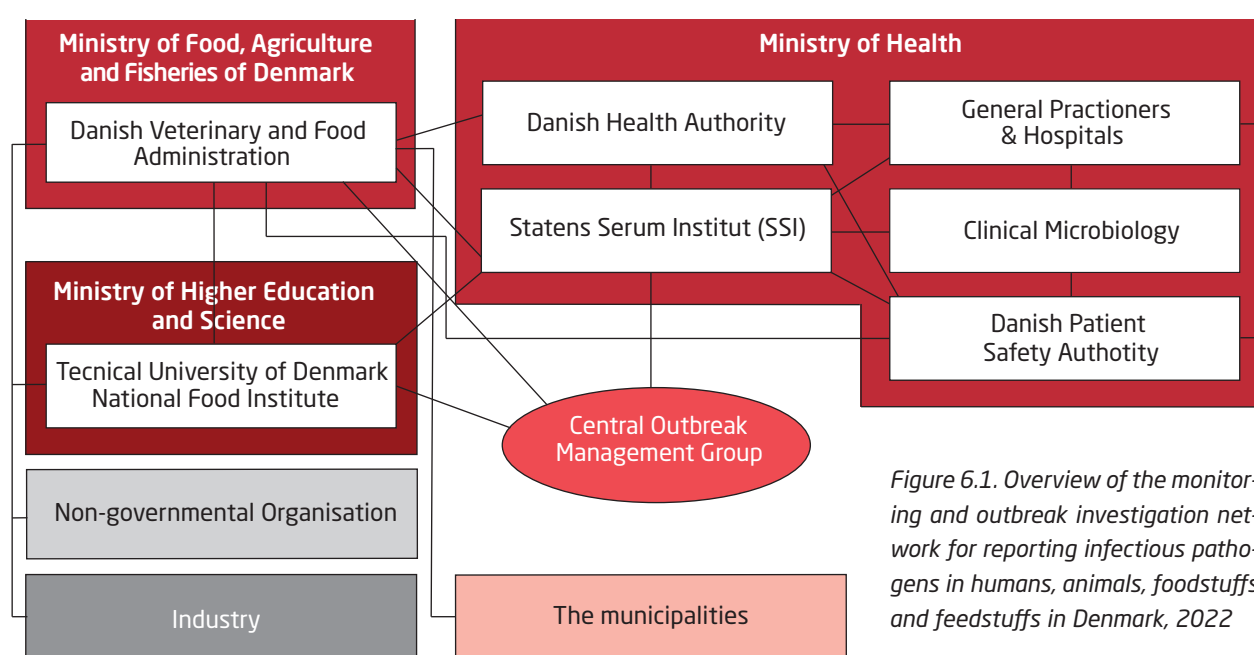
Ministry of Food, Agriculture and Fisheries of Denmark

Danish Veterinary and Food Administration

Ministry of Health

Danish Health Authority

General Practioners & Hospitals

Statens Serum Institut (SSI)

Clinical Microbiology

Ministry of Higher Education and Science

Tecnical University of Denmark National Food Institute

Danish Patient Safety Authotity

Central Outbreak Management Group

Non-governmental Organisation

Industry

The municipalities

Figure 6.1. Overview of the monitoring and outbreak investigation network for reporting infectious pathogens in humans, animals, foodstuffs and feedstuffs in Denmark, 2022